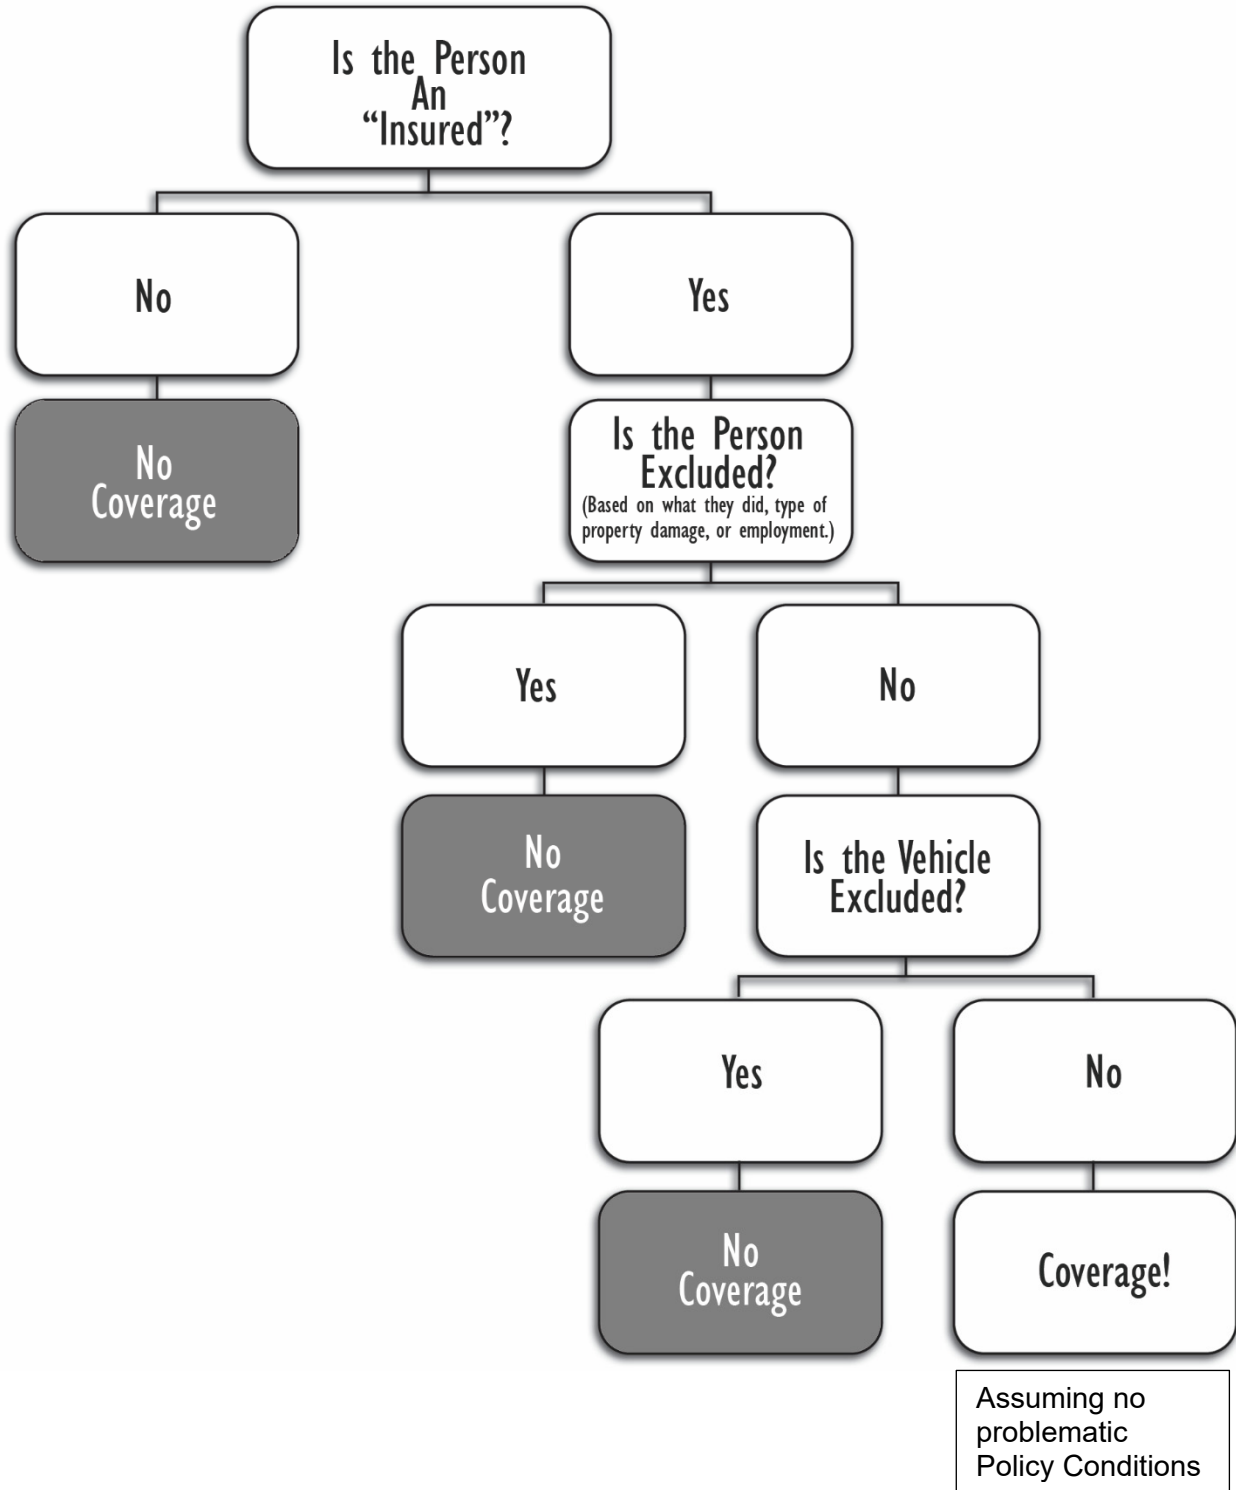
Is the Person An "Insured"?

No

No Coverage

Yes

Is the Person Excluded?
(Based on what they did, type of property damage, or employment.)

Yes

No Coverage

No

Is the Vehicle Excluded?

Yes

No Coverage

No

Coverage!

Assuming no problematic Policy Conditions